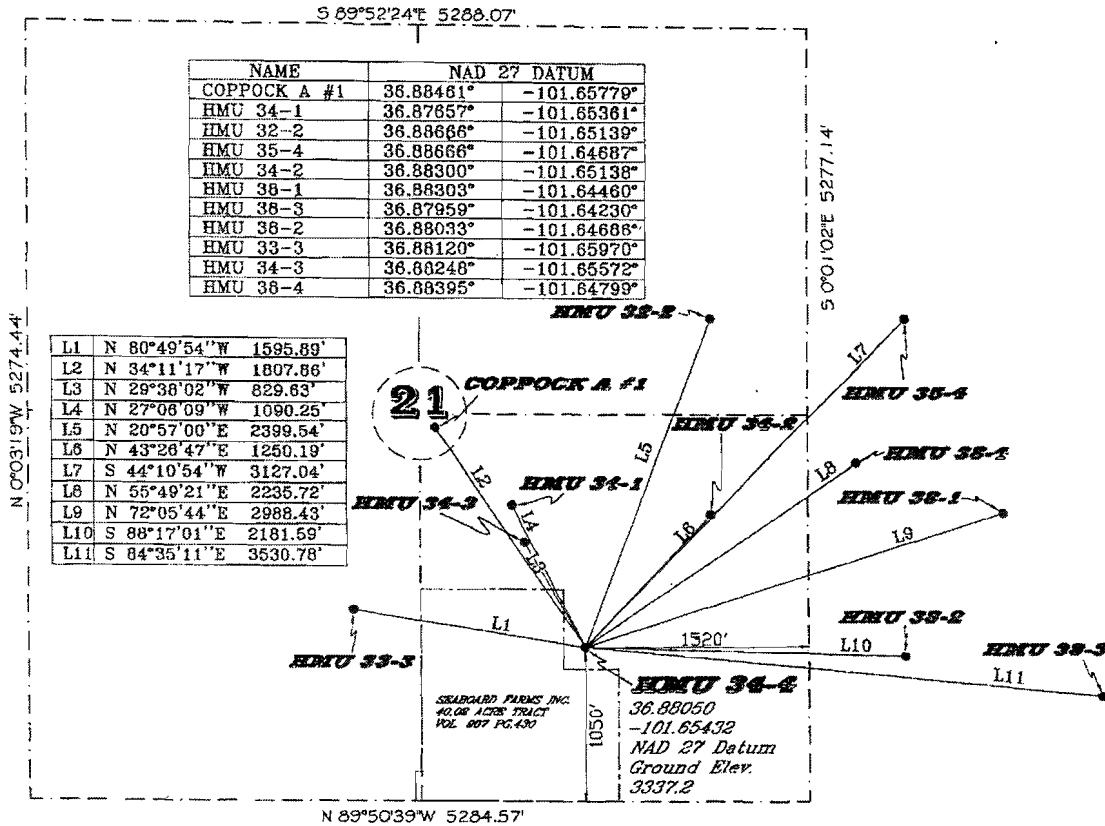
S 89°52'24"E 5288.07'

| NAME | NAD 27 DATUM | |
|---|---|---|
| COPPOCK A #1 | 36.88461° | −101.65779° |
| HMU 34-1 | 36.87657° | −101.65361° |
| HMU 32-2 | 36.88666° | −101.65139° |
| HMU 35-4 | 36.88666° | −101.64687° |
| HMU 34-2 | 36.88300° | −101.65138° |
| HMU 38-1 | 36.88303° | −101.64460° |
| HMU 38-3 | 36.87959° | −101.64230° |
| HMU 38-2 | 36.88033° | −101.64686° |
| HMU 33-3 | 36.88120° | −101.65970° |
| HMU 34-3 | 36.88248° | −101.65572° |
| HMU 38-4 | 36.88395° | −101.64799° |

S 0°01'02"E 5277.14'

N 0°03'19"W 5274.44'

| L1 | N 80°49'54"W | 1595.89' |
|---|---|---|
| L2 | N 34°11'17"W | 1807.86' |
| L3 | N 29°38'02"W | 829.63' |
| L4 | N 27°06'09"W | 1090.25' |
| L5 | N 20°57'00"E | 2399.54' |
| L6 | N 43°26'47"E | 1250.19' |
| L7 | S 44°10'54"W | 3127.04' |
| L8 | N 55°49'21"E | 2235.72' |
| L9 | N 72°05'44"E | 2988.43' |
| L10 | S 88°17'01"E | 2181.59' |
| L11 | S 84°35'11"E | 3530.78' |

HMU 32-2

21

COPPOCK A #1

L7

HMU 35-4

HMU 34-2

L5

HMU 38-4

L8

L2

HMU 34-1

HMU 38-1

HMU 34-3

L4

L6

L9

L3

HMU 38-2

L1

1520'

HMU 38-3

L10

HMU 33-3

L11

HMU 34-4

SEABOARD FARMS INC. 40.08 ACRE TRACT VOL. 907 PG.430

1050'

36.88050
−101.65432
NAD 27 Datum
Ground Elev.
3337.2

N 89°50'39"W 5284.57'